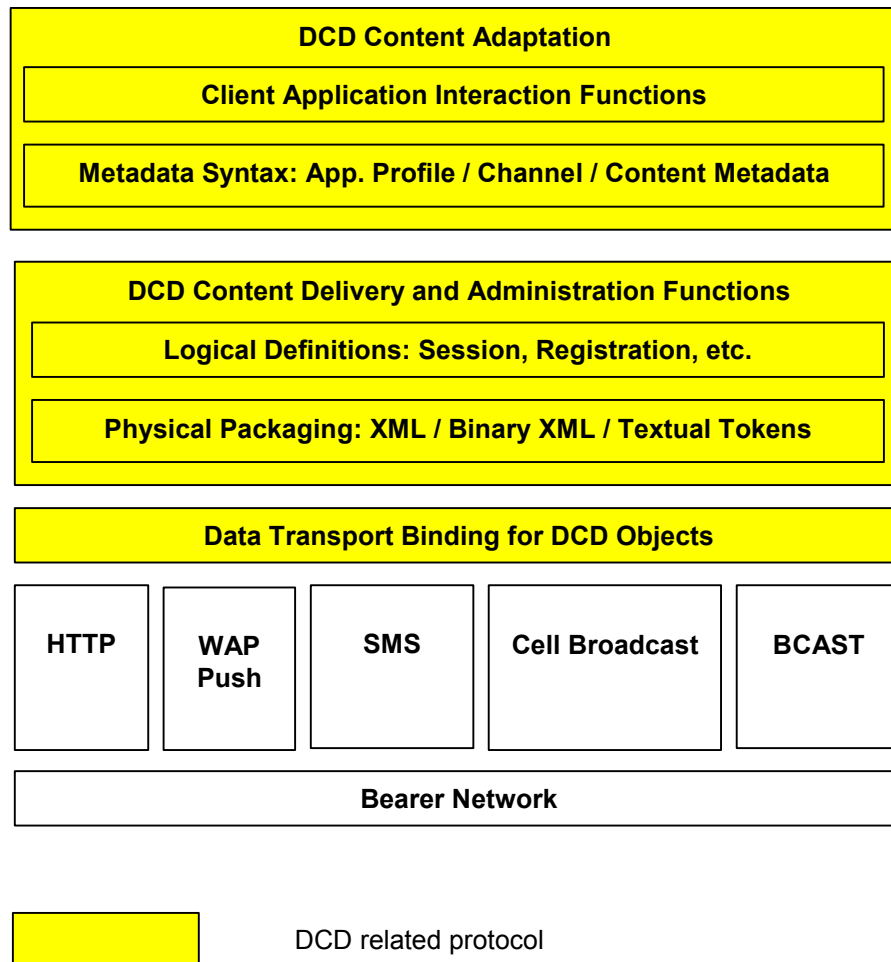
DCD Content Adaptation

Client Application Interaction Functions

Metadata Syntax: App. Profile / Channel / Content Metadata

DCD Content Delivery and Administration Functions

Logical Definitions: Session, Registration, etc.

Physical Packaging: XML / Binary XML / Textual Tokens

Data Transport Binding for DCD Objects

HTTP

WAP Push

SMS

Cell Broadcast

BCAST

Bearer Network

DCD related protocol